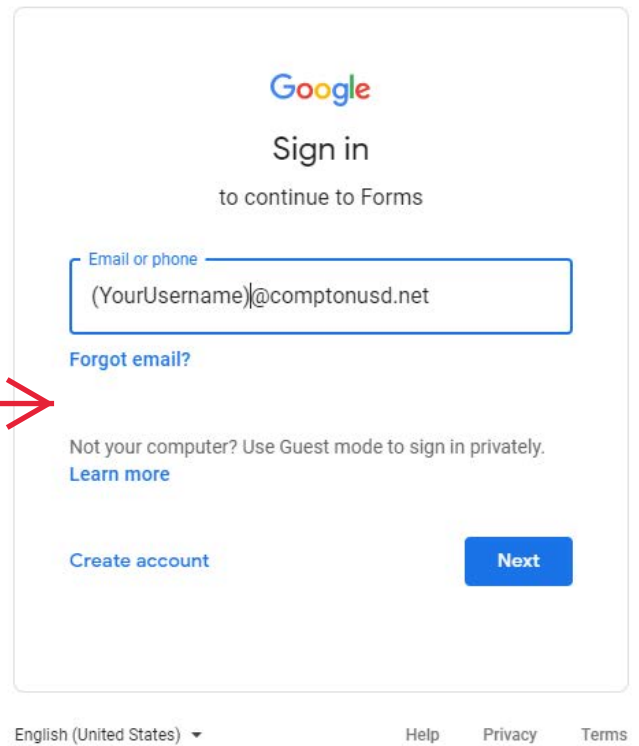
Google

Sign in

to continue to Forms

Email or phone

(YourUsername)@comptonusd.net

Forgot email?

Not your computer? Use Guest mode to sign in privately.
Learn more

Create account

Next

English (United States)

Help

Privacy

Terms